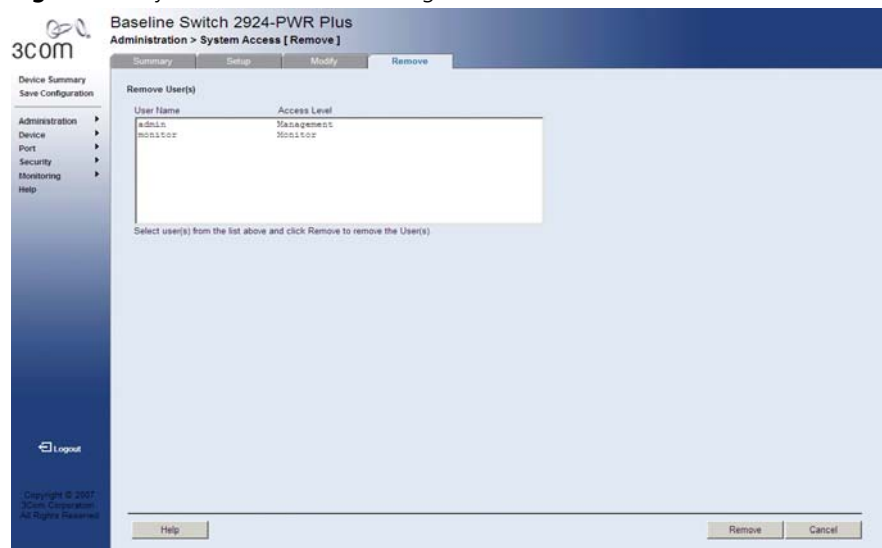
3com

Baseline Switch 2924-PWR Plus

Administration > System Access [ Remove ]

Summary | Setup | Modify | Remove

Device Summary
Save Configuration

Administration
Device
Port
Security
Monitoring
Help

Remove User(s)

| User Name | Access Level |
|---|---|
| admin | Management |
| monitor | Monitor |

Select user(s) from the list above and click Remove to remove the User(s)

Logout

Copyright © 2007 3Com Corporation All Rights Reserved

Help

Remove

Cancel